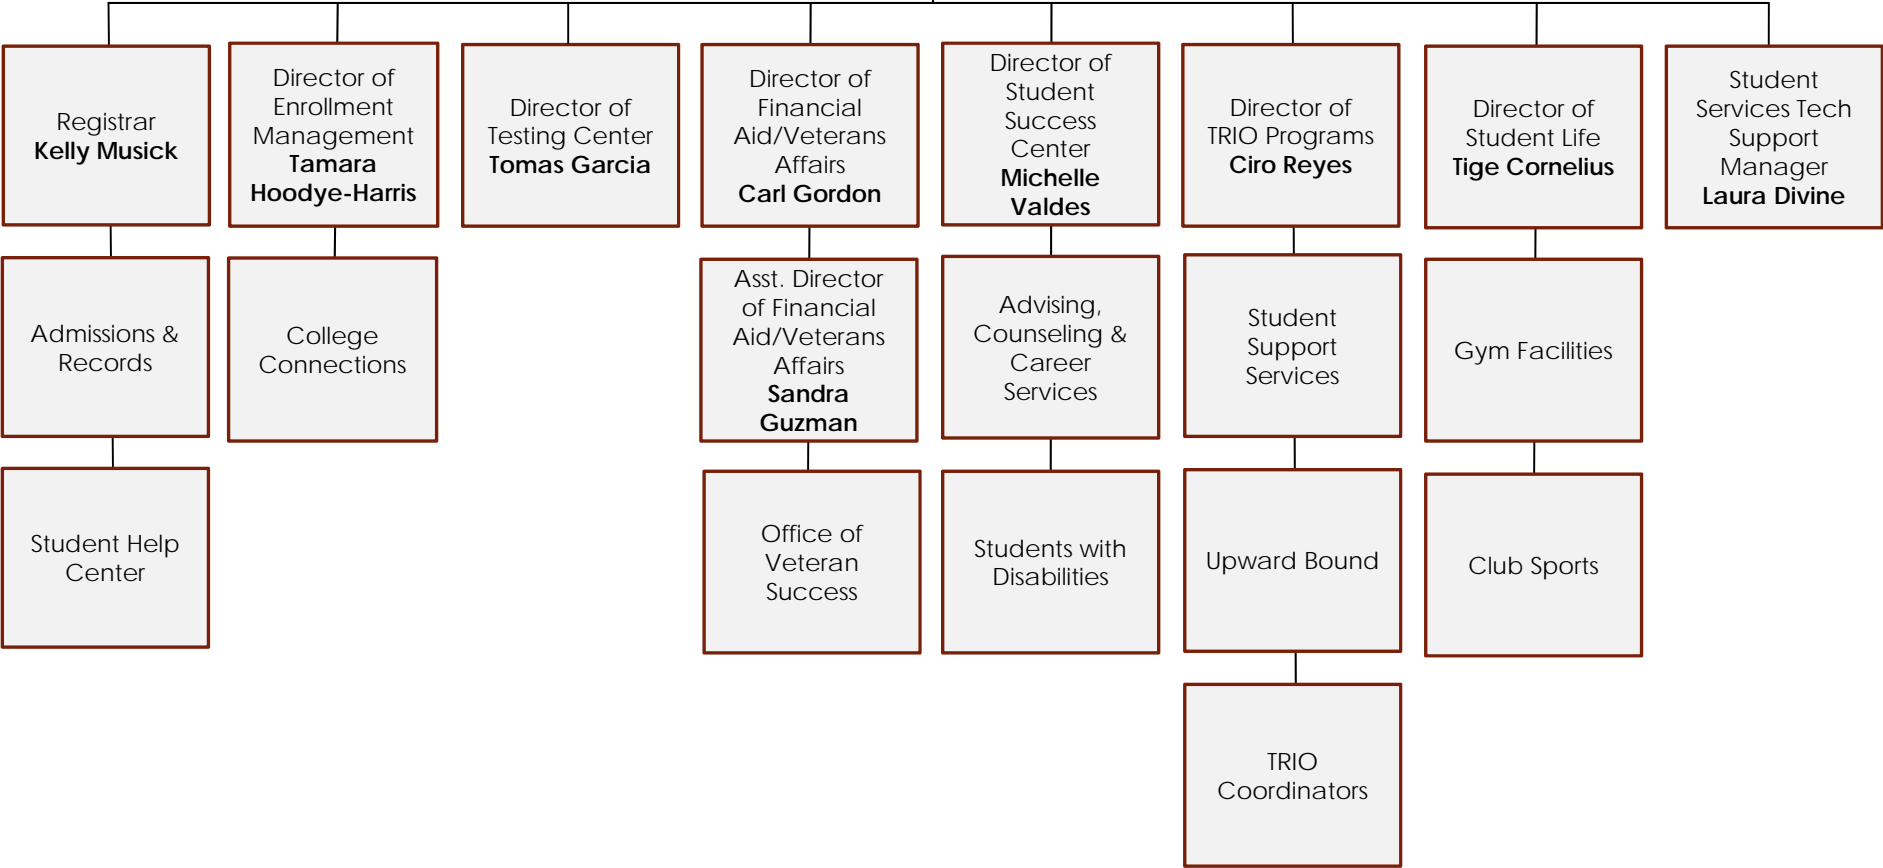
Registrar
**Kelly Musick**

Admissions & Records

Student Help Center

Director of Enrollment Management
**Tamara Hoodye-Harris**

College Connections

Director of Testing Center
**Tomas Garcia**

Director of Financial Aid/Veterans Affairs
**Carl Gordon**

Asst. Director of Financial Aid/Veterans Affairs
**Sandra Guzman**

Office of Veteran Success

Director of Student Success Center
**Michelle Valdes**

Advising, Counseling & Career Services

Students with Disabilities

Director of TRIO Programs
**Ciro Reyes**

Student Support Services

Upward Bound

TRIO Coordinators

Director of Student Life
**Tige Cornelius**

Gym Facilities

Club Sports

Student Services Tech Support Manager
**Laura Divine**